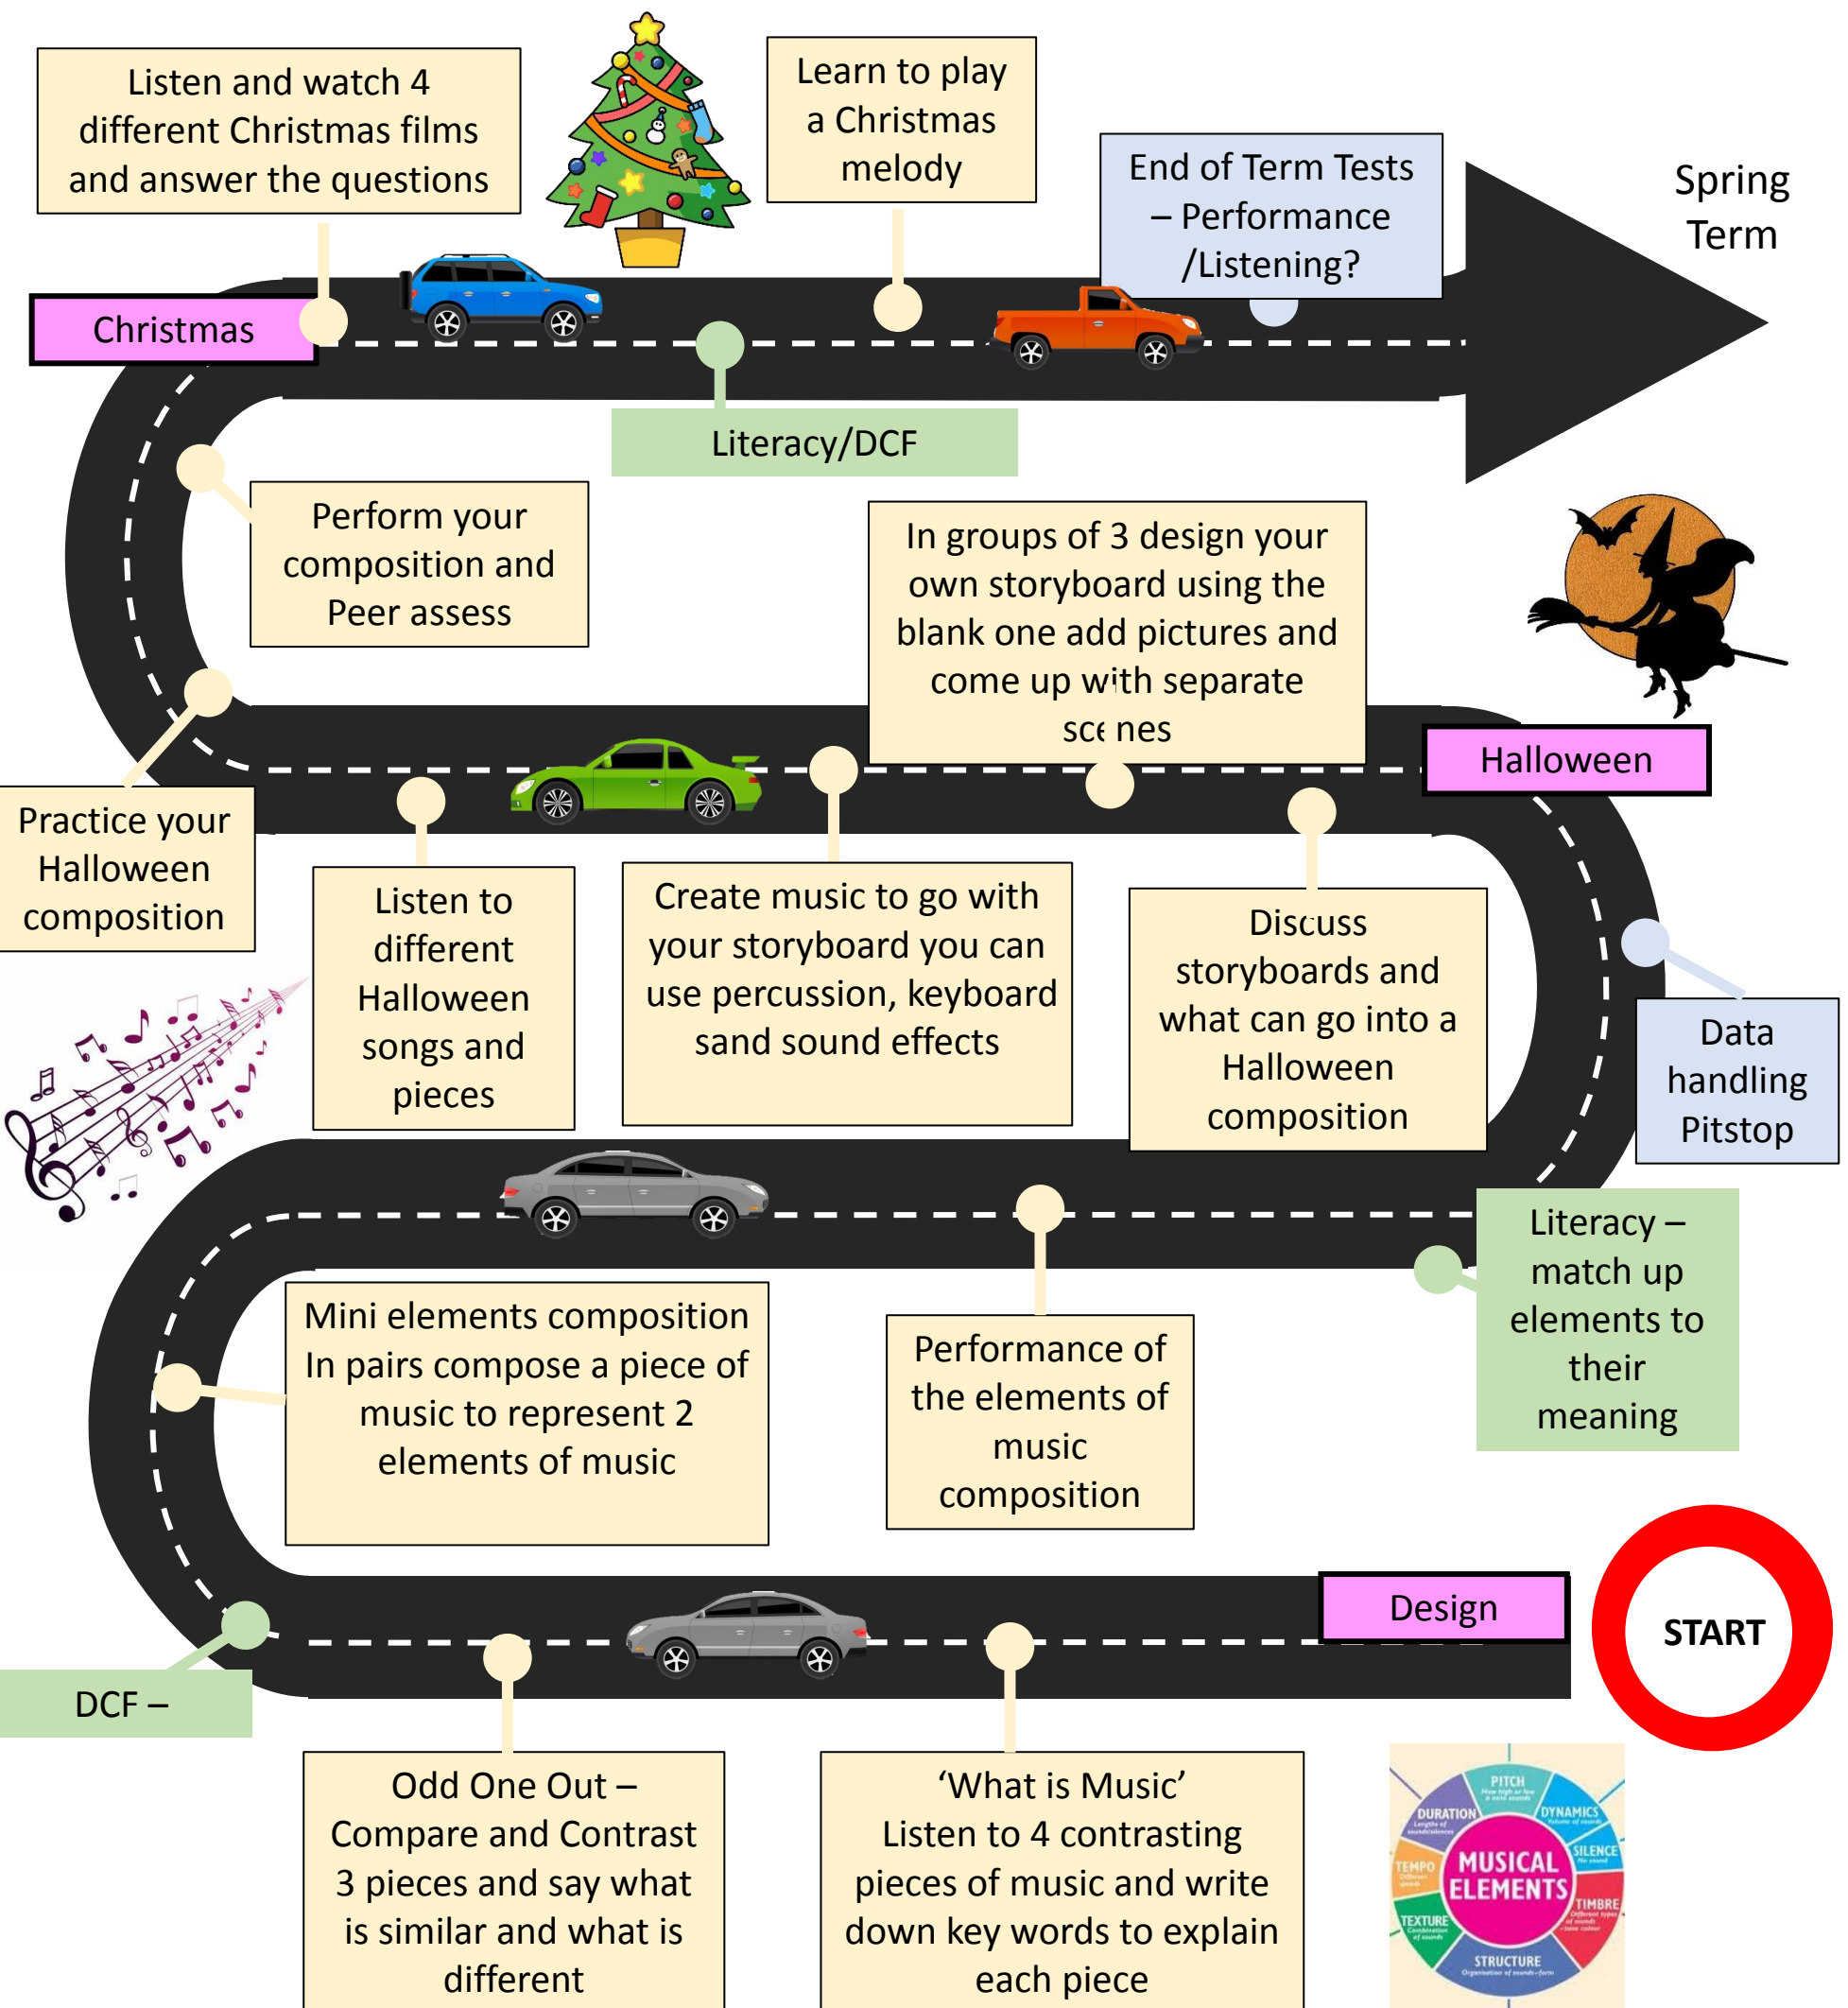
Listen and watch 4 different Christmas films and answer the questions

Learn to play a Christmas melody

End of Term Tests – Performance /Listening?

Spring Term

Christmas

Literacy/DCF

Perform your composition and Peer assess

In groups of 3 design your own storyboard using the blank one add pictures and come up with separate scenes

Halloween

Practice your Halloween composition

Listen to different Halloween songs and pieces

Create music to go with your storyboard you can use percussion, keyboard sand sound effects

Discuss storyboards and what can go into a Halloween composition

Data handling Pitstop

Literacy – match up elements to their meaning

Mini elements composition In pairs compose a piece of music to represent 2 elements of music

Performance of the elements of music composition

Design

START

DCF –

Odd One Out – Compare and Contrast 3 pieces and say what is similar and what is different

‘What is Music’ Listen to 4 contrasting pieces of music and write down key words to explain each piece

PITCH
DYNAMICS
SILENCE
TIMBRE
STRUCTURE
TEXTURE
TEMPO
DURATION
MUSICAL ELEMENTS